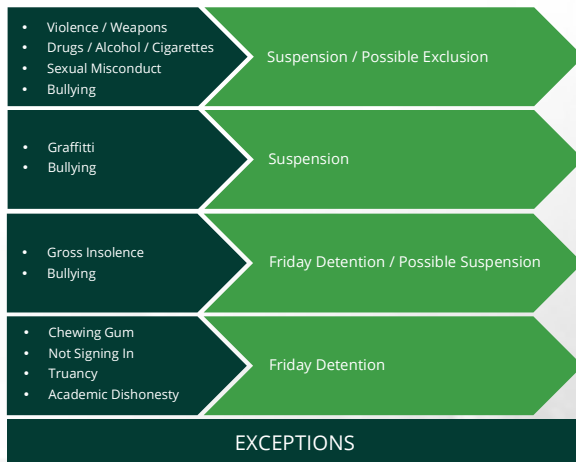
- Violence / Weapons
- Drugs / Alcohol / Cigarettes
- Sexual Misconduct
- Bullying

Suspension / Possible Exclusion

- Graffitti
- Bullying

Suspension

- Gross Insolence
- Bullying

Friday Detention / Possible Suspension

- Chewing Gum
- Not Signing In
- Truancy
- Academic Dishonesty

Friday Detention

EXCEPTIONS